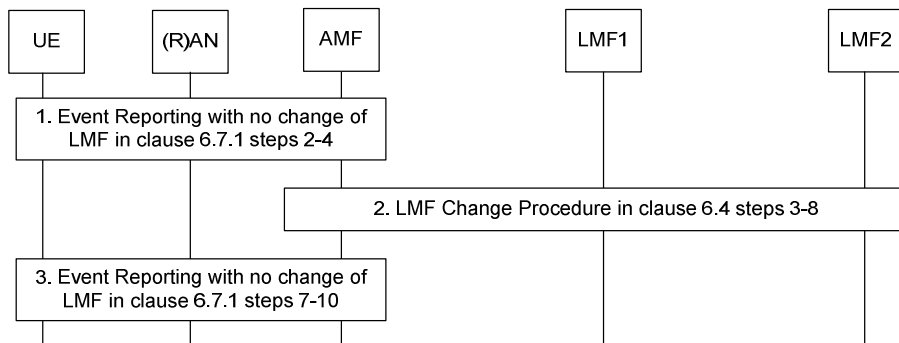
UE

(R)AN

AMF

LMF1

LMF2

1. Event Reporting with no change of LMF in clause 6.7.1 steps 2-4

2. LMF Change Procedure in clause 6.4 steps 3-8

3. Event Reporting with no change of LMF in clause 6.7.1 steps 7-10